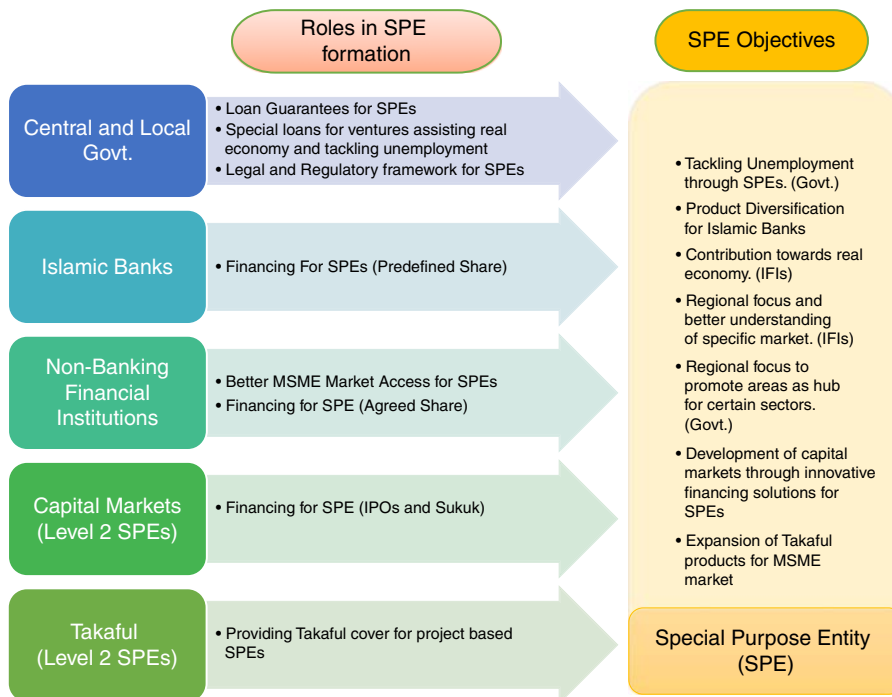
Roles in SPE formation

SPE Objectives

Central and Local Govt.

• Loan Guarantees for SPEs
• Special loans for ventures assisting real economy and tackling unemployment
• Legal and Regulatory framework for SPEs

Islamic Banks

• Financing For SPEs (Predefined Share)

Non-Banking Financial Institutions

• Better MSME Market Access for SPEs
• Financing for SPE (Agreed Share)

Capital Markets (Level 2 SPEs)

• Financing for SPE (IPOs and Sukuk)

Takaful (Level 2 SPEs)

• Providing Takaful cover for project based SPEs

• Tackling Unemployment through SPEs. (Govt.)
• Product Diversification for Islamic Banks
• Contribution towards real economy. (IFIs)
• Regional focus and better understanding of specific market. (IFIs)
• Regional focus to promote areas as hub for certain sectors. (Govt.)
• Development of capital markets through innovative financing solutions for SPEs
• Expansion of Takaful products for MSME market

Special Purpose Entity (SPE)